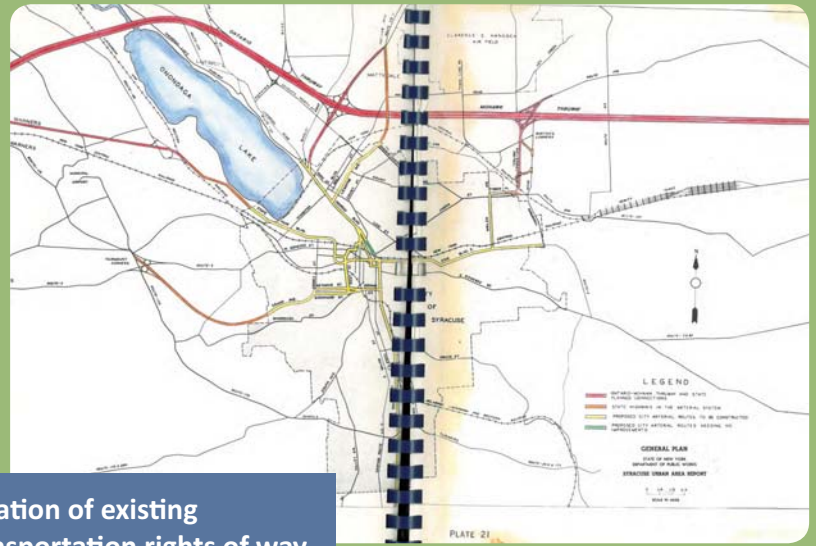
ONONDAGA

LAKE

CLARENCE E. HANCOCK AIR FIELD

MOHAWK THRUWAY

CITY OF SYRACUSE

LEGEND

GENERAL PLAN

STATE OF NEW YORK
DEPARTMENT OF PUBLIC WORKS

SYRACUSE URBAN AREA REPORT

PLATE 21

ation of existing
sportation rights of way